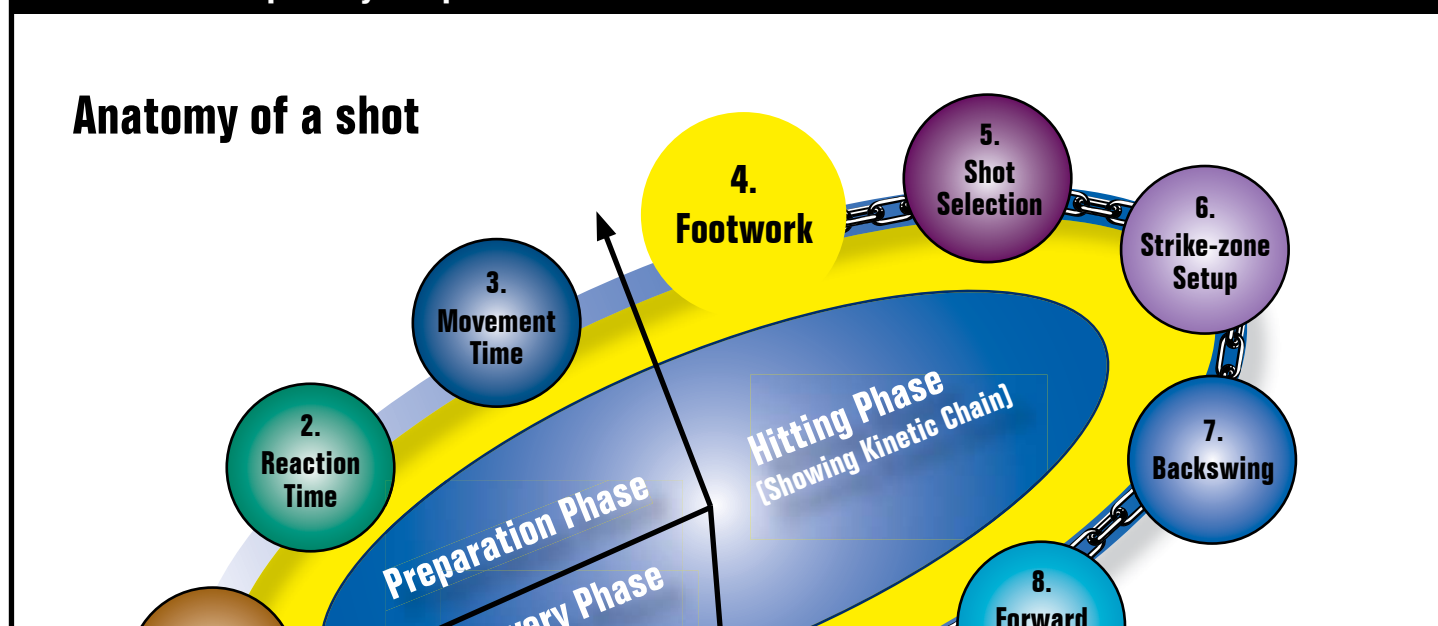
Anatomy of a shot

4.
Footwork

5.
Shot
Selection

6.
Strike-zone
Setup

3.
Movement
Time

2.
Reaction
Time

7.
Backswing

Hitting Phase
(Showing Kinetic Chain)

Preparation Phase

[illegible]ery Phase

8.
Forward